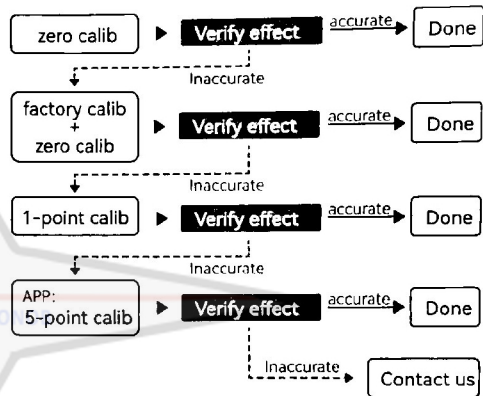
zero calib
Verify effect
accurate
Done
Inaccurate

factory calib
+
zero calib
Verify effect
accurate
Done
Inaccurate

1-point calib
Verify effect
accurate
Done
Inaccurate

APP:
5-point calib
Verify effect
accurate
Done
Inaccurate
Contact us